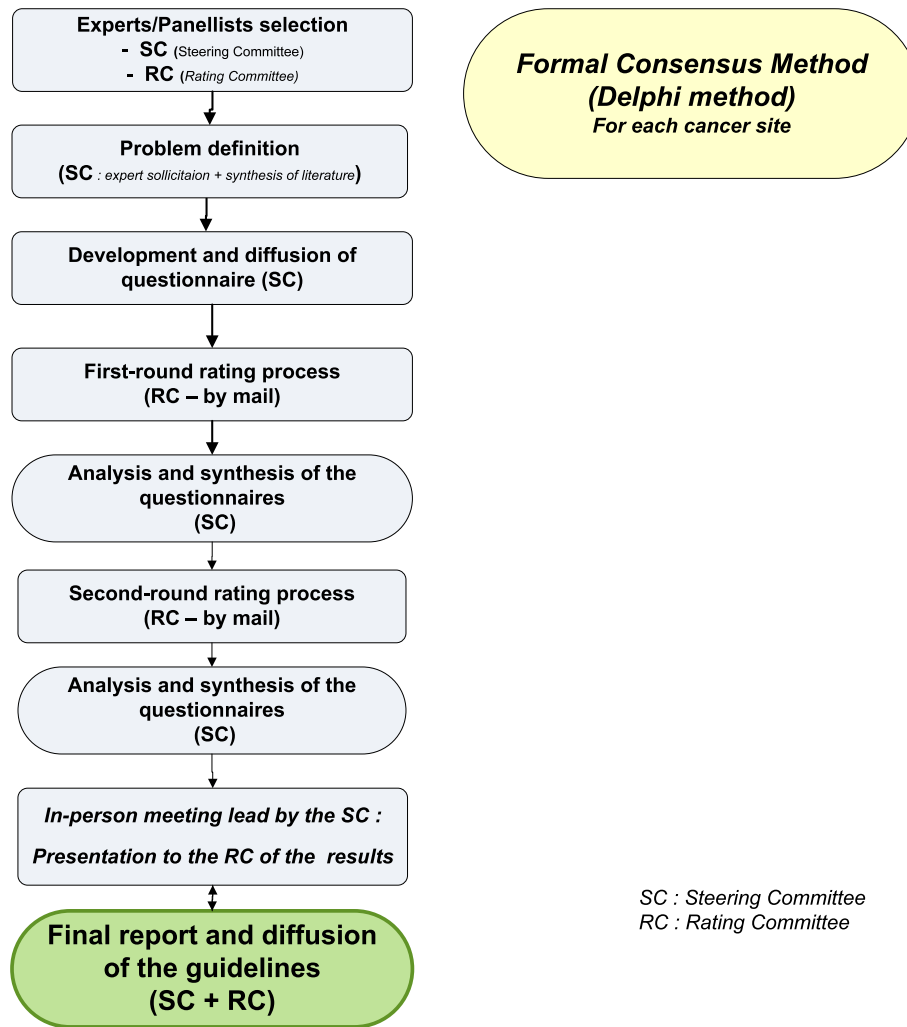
Experts/Panellists selection
- SC (Steering Committee)
- RC (Rating Committee)

Formal Consensus Method
(Delphi method)
For each cancer site

Problem definition
(SC : expert sollicitaion + synthesis of literature)

Development and diffusion of questionnaire (SC)

First-round rating process
(RC – by mail)

Analysis and synthesis of the questionnaires
(SC)

Second-round rating process
(RC – by mail)

Analysis and synthesis of the questionnaires
(SC)

In-person meeting lead by the SC :
Presentation to the RC of the results

Final report and diffusion of the guidelines
(SC + RC)

SC : Steering Committee
RC : Rating Committee